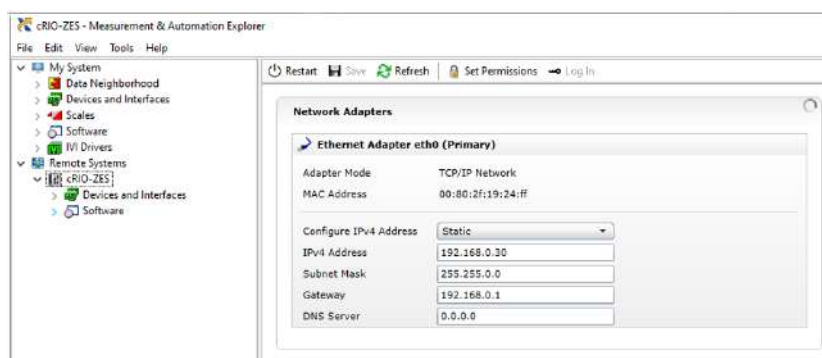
cRIO-ZES - Measurement & Automation Explorer

File Edit View Tools Help

My System
Data Neighborhood
Devices and Interfaces
Scales
Software
IVI Drivers
Remote Systems
cRIO-ZES
Devices and Interfaces
Software

Restart Save Refresh Set Permissions Log In

Network Adapters

Ethernet Adapter eth0 (Primary)

| | |
|---|---|
| Adapter Mode | TCP/IP Network |
| MAC Address | 00:80:2f:19:24:ff |
| Configure IPv4 Address | Static |
| IPv4 Address | 192.168.0.30 |
| Subnet Mask | 255.255.0.0 |
| Gateway | 192.168.0.1 |
| DNS Server | 0.0.0.0 |